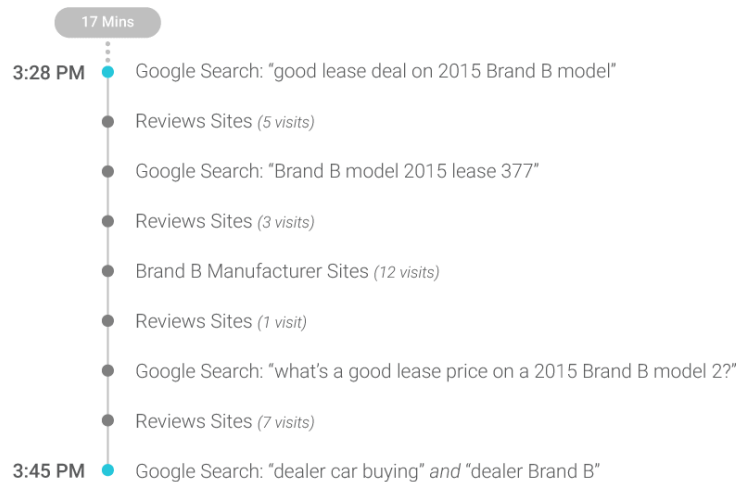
17 Mins

3:28 PM Google Search: “good lease deal on 2015 Brand B model”

Reviews Sites (5 visits)

Google Search: “Brand B model 2015 lease 377”

Reviews Sites (3 visits)

Brand B Manufacturer Sites (12 visits)

Reviews Sites (1 visit)

Google Search: “what’s a good lease price on a 2015 Brand B model 2?”

Reviews Sites (7 visits)

3:45 PM Google Search: “dealer car buying” and “dealer Brand B”